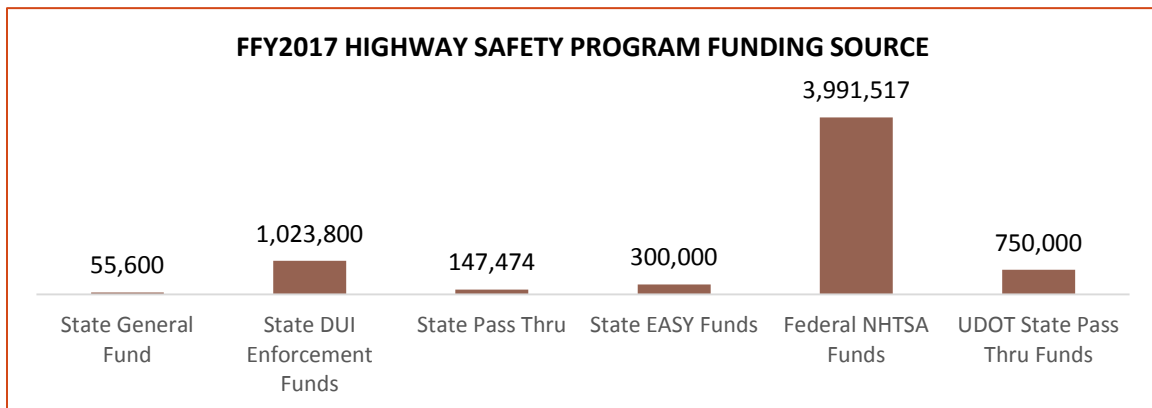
FFY2017 HIGHWAY SAFETY PROGRAM FUNDING SOURCE

55,600
1,023,800
147,474
300,000
3,991,517
750,000

State General Fund
State DUI Enforcement Funds
State Pass Thru
State EASY Funds
Federal NHTSA Funds
UDOT State Pass Thru Funds